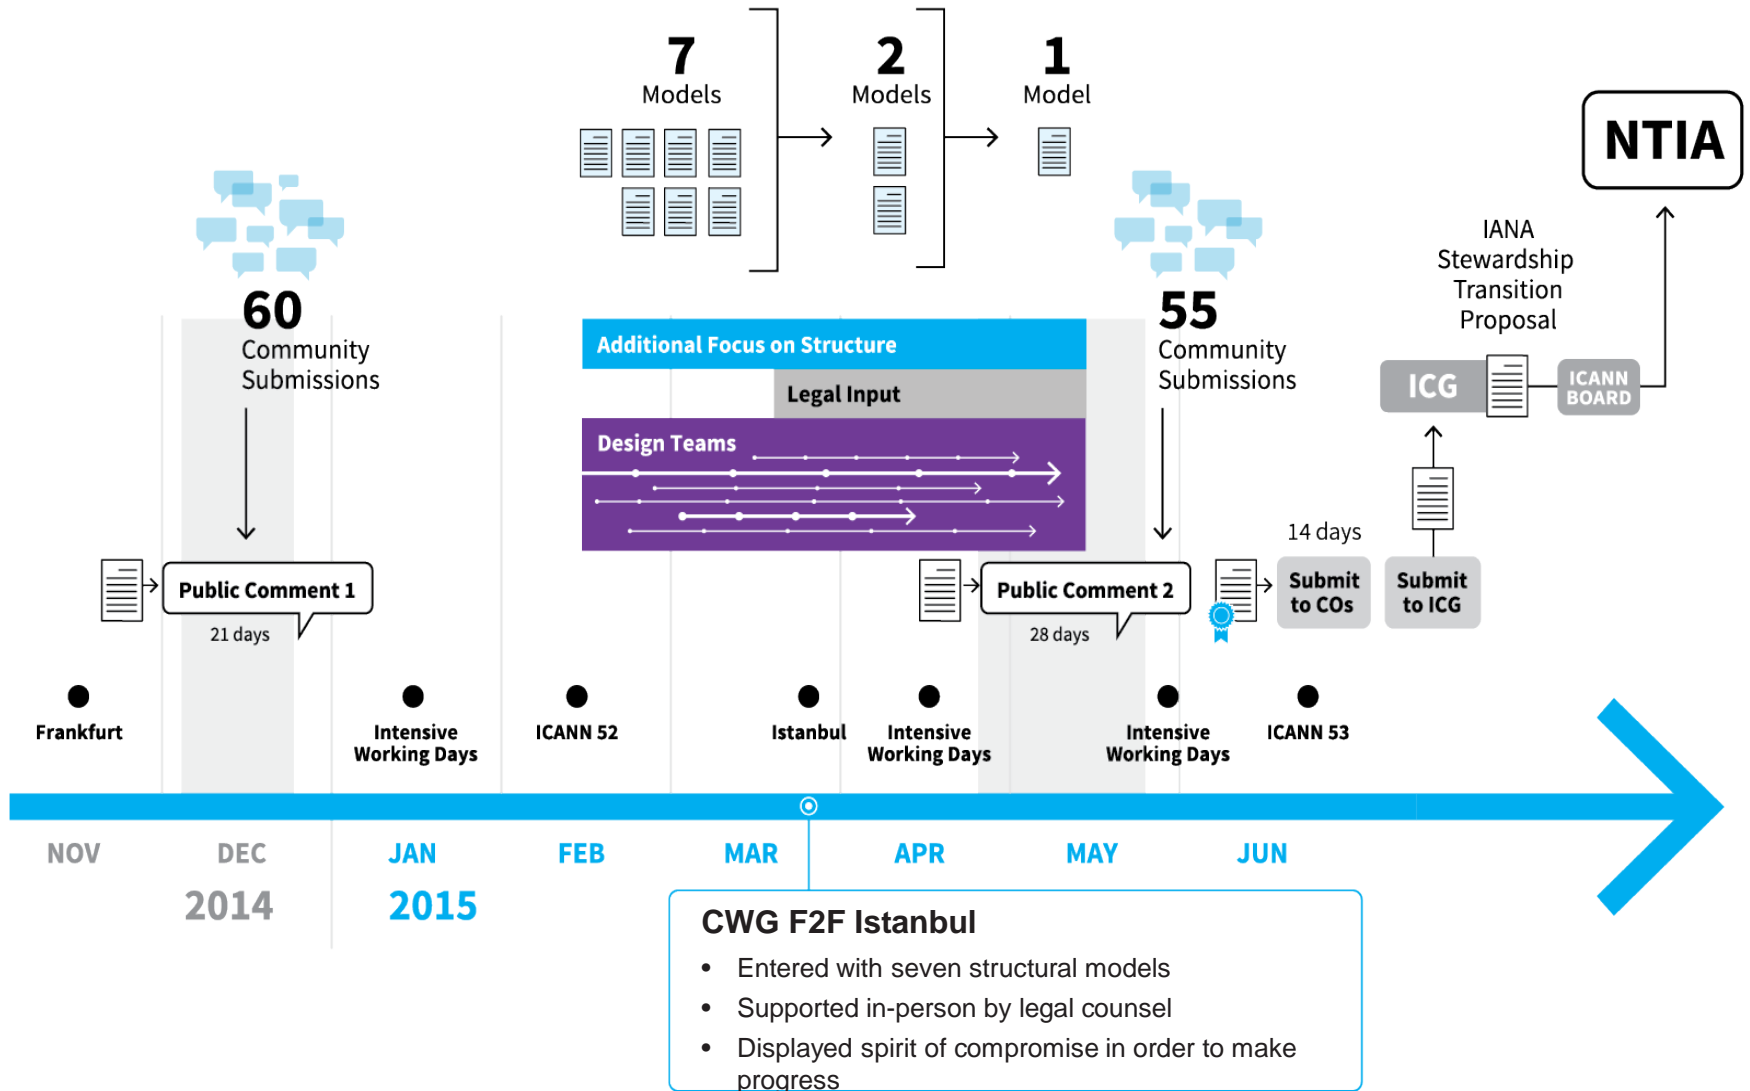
7
Models

2
Models

1
Model

NTIA

IANA
Stewardship
Transition
Proposal

60
Community
Submissions

Additional Focus on Structure

Legal Input

Design Teams

55
Community
Submissions

ICG

ICANN
BOARD

14 days

Public Comment 1
21 days

Public Comment 2
28 days

Submit
to COs

Submit
to ICG

Frankfurt

Intensive
Working Days

ICANN 52

Istanbul

Intensive
Working Days

Intensive
Working Days

ICANN 53

NOV

DEC

2014

JAN

2015

FEB

MAR

APR

MAY

JUN

CWG F2F Istanbul
• Entered with seven structural models
• Supported in-person by legal counsel
• Displayed spirit of compromise in order to make progress